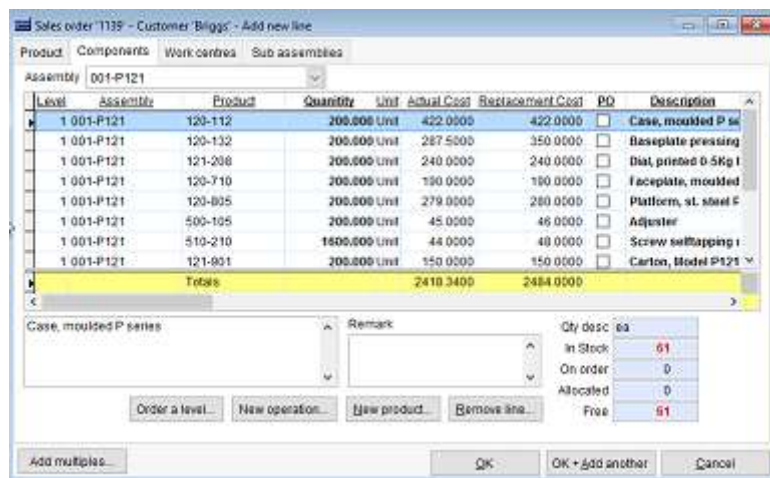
Sales order '1139' - Customer 'Briggs' - Add new line

Product | Components | Work centres | Sub assemblies

Assembly 001-P121

| Level | Assembly | Product | Quantity | Unit | Actual Cost | Replacement Cost | PO | Description |
|---|---|---|---|---|---|---|---|---|
| 1 | 001-P121 | 120-112 | 200.000 | Unit | 422.0000 | 422.0000 | | Case, moulded P se |
| 1 | 001-P121 | 120-132 | 200.000 | Unit | 287.5000 | 350.0000 | | Baseplate pressing |
| 1 | 001-P121 | 121-208 | 200.000 | Unit | 240.0000 | 240.0000 | | Dial, printed 0-5Kg I |
| 1 | 001-P121 | 120-710 | 200.000 | Unit | 190.0000 | 190.0000 | | Faceplate, moulded |
| 1 | 001-P121 | 120-805 | 200.000 | Unit | 279.0000 | 280.0000 | | Platform, st. steel F |
| 1 | 001-P121 | 500-105 | 200.000 | Unit | 45.0000 | 46.0000 | | Adjuster |
| 1 | 001-P121 | 510-210 | 1600.000 | Unit | 44.0000 | 48.0000 | | Screw selftapping |
| 1 | 001-P121 | 121-901 | 200.000 | Unit | 150.0000 | 150.0000 | | Carton, Model P121 |
| | | Totals | | | 2418.3400 | 2484.0000 | | |

Case, moulded P series

Remark

Qty desc ea
In Stock 61
On order 0
Allocated 0
Free 61

Order a level... | New operation... | New product... | Remove line...

Add multiples... | OK | OK + Add another | Cancel